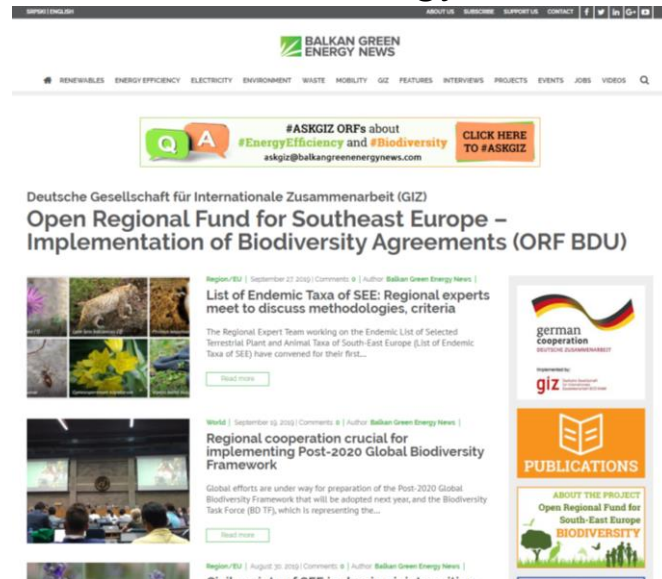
SRPSKI | ENGLISH

ABOUT US SUBSCRIBE SUPPORT US CONTACT

BALKAN GREEN ENERGY NEWS

RENEWABLES ENERGY EFFICIENCY ELECTRICITY ENVIRONMENT WASTE MOBILITY GIZ FEATURES INTERVIEWS PROJECTS EVENTS JOBS VIDEOS

Q A #ASKGIZ ORFs about #EnergyEfficiency and #Biodiversity askgiz@balkangreenenergynews.com CLICK HERE TO #ASKGIZ

Deutsche Gesellschaft für Internationale Zusammenarbeit (GIZ)

Open Regional Fund for Southeast Europe – Implementation of Biodiversity Agreements (ORF BDU)

Region/EU | September 27, 2019 | Comments 0 | Author Balkan Green Energy News |

List of Endemic Taxa of SEE: Regional experts meet to discuss methodologies, criteria

The Regional Expert Team working on the Endemic List of Selected Terrestrial Plant and Animal Taxa of South-East Europe (List of Endemic Taxa of SEE) have convened for their first...

Read more

World | September 19, 2019 | Comments 0 | Author Balkan Green Energy News |

Regional cooperation crucial for implementing Post-2020 Global Biodiversity Framework

Global efforts are under way for preparation of the Post-2020 Global Biodiversity Framework that will be adopted next year, and the Biodiversity Task Force (BD TF), which is representing the...

Read more

Region/EU | August 30, 2019 | Comments 0 | Author Balkan Green Energy News |

german cooperation DEUTSCHE ZUSAMMENARBEIT

Implemented by giz

PUBLICATIONS

ABOUT THE PROJECT Open Regional Fund for South-East Europe BIODIVERSITY